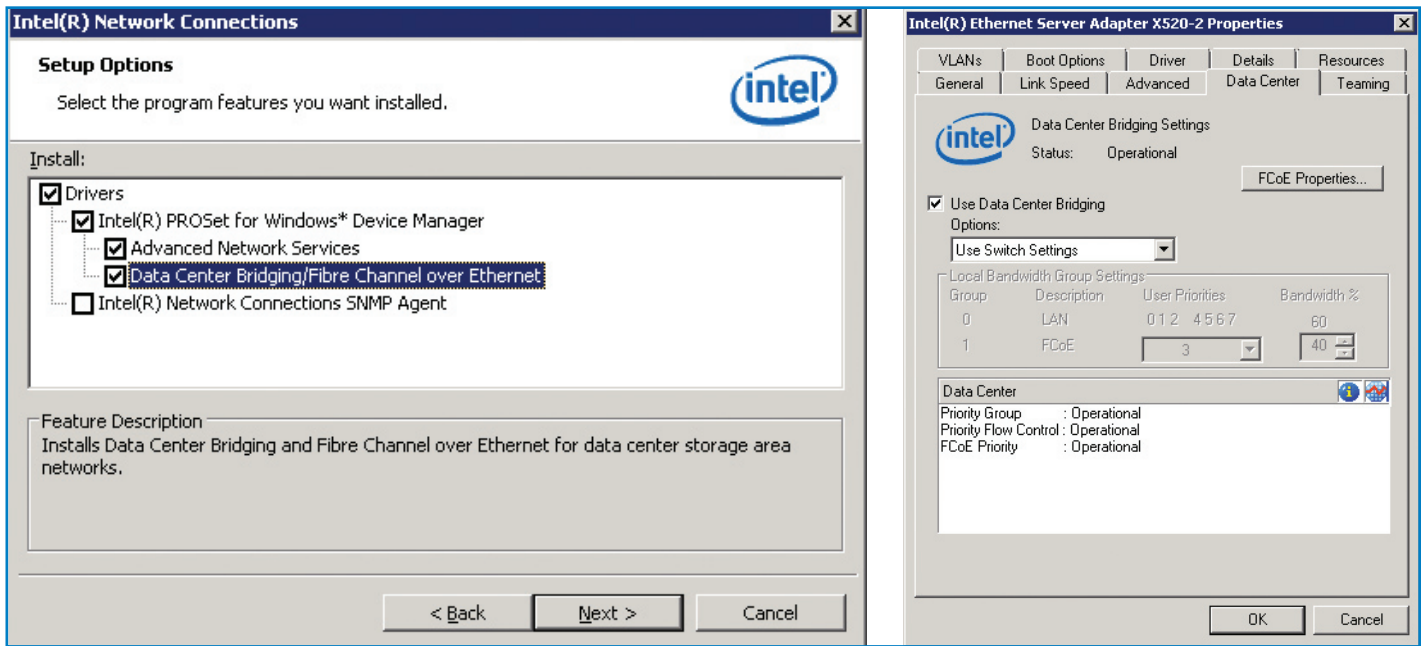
Intel(R) Network Connections

Setup Options

Select the program features you want installed.

intel

Install:

Drivers

Intel(R) PROSet for Windows* Device Manager

Advanced Network Services

Data Center Bridging/Fibre Channel over Ethernet

Intel(R) Network Connections SNMP Agent

Feature Description

Installs Data Center Bridging and Fibre Channel over Ethernet for data center storage area networks.

< Back

Next >

Cancel

Intel(R) Ethernet Server Adapter X520-2 Properties

VLANs | Boot Options | Driver | Details | Resources

General | Link Speed | Advanced | Data Center | Teaming

intel

Data Center Bridging Settings

Status: Operational

FCoE Properties...

Use Data Center Bridging

Options:

Use Switch Settings

Local Bandwidth Group Settings

| Group | Description | User Priorities | Bandwidth % |
|---|---|---|---|
| 0 | LAN | 012 4567 | 60 |
| 1 | FCoE | 3 | 40 |

Data Center

Priority Group : Operational
Priority Flow Control : Operational
FCoE Priority : Operational

OK

Cancel